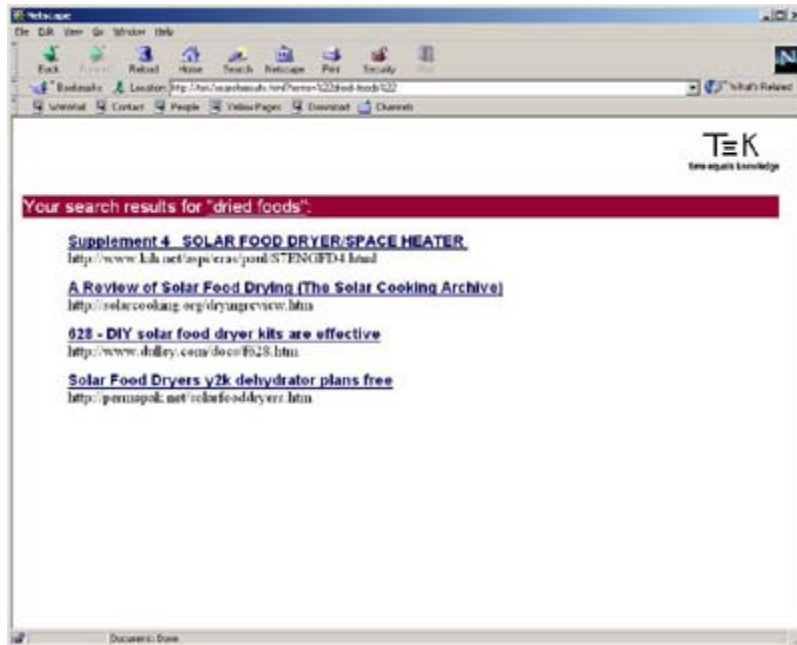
Netscape

File Edit View Go Window Help

Back Forward Reload Home Search Netscape Print Security Stop

Bookmarks Location: http://tek/searchresults.html?terms=%22dried+foods%22 What's Related

WebMail Contact People Yellow Pages Download Channels

T≡K
time equals knowledge

Your search results for "dried foods":

Supplement 4 SOLAR FOOD DRYER/SPACE HEATER
http://www.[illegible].net/aspi/eras/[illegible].html

A Review of Solar Food Drying (The Solar Cooking Archive)
http://solarcooking.org/dryingreview.htm

628 - DIY solar food dryer kits are effective
http://www.dulley.com/docs/f628.htm

Solar Food Dryers y2k dehydrator plans free
http://permapak.net/solarfooddryers.htm

Document: Done